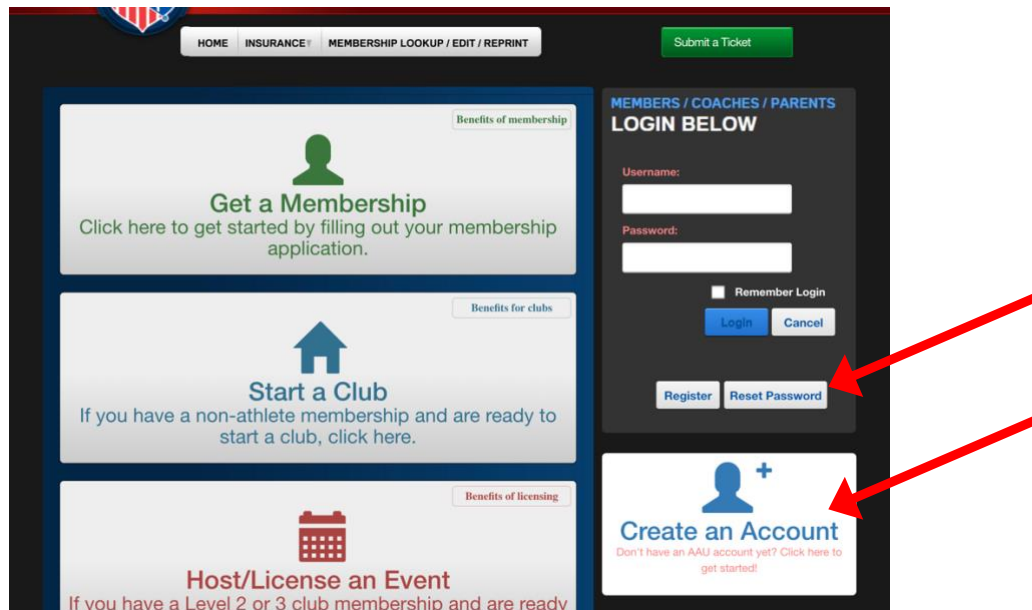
HOME INSURANCE MEMBERSHIP LOOKUP / EDIT / REPRINT

Submit a Ticket

Benefits of membership

Get a Membership
Click here to get started by filling out your membership application.

Benefits for clubs

Start a Club
If you have a non-athlete membership and are ready to start a club, click here.

Benefits of licensing

Host/License an Event
If you have a Level 2 or 3 club membership and are ready

MEMBERS / COACHES / PARENTS
LOGIN BELOW

Username:

Password:

Remember Login

Login Cancel

Register Reset Password

Create an Account
Don't have an AAU account yet? Click here to get started!